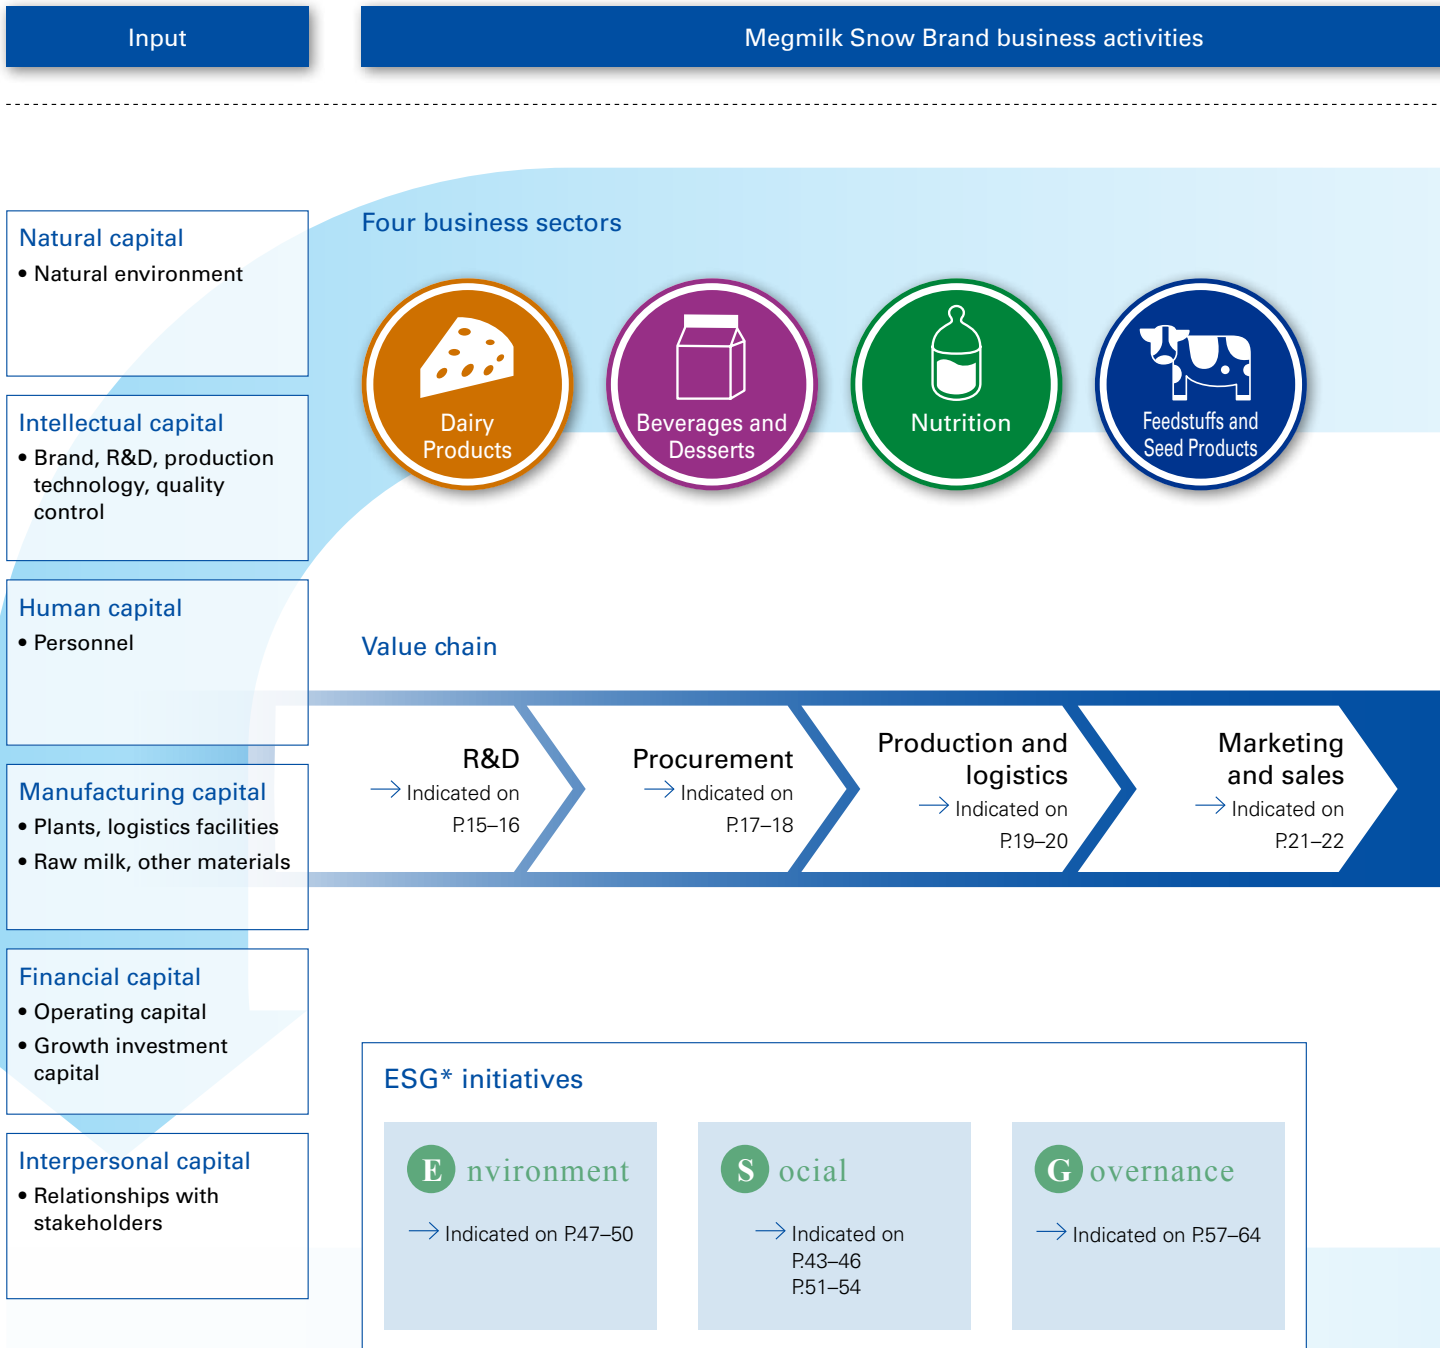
Input

Megmilk Snow Brand business activities

Natural capital
• Natural environment

Intellectual capital
• Brand, R&D, production technology, quality control

Human capital
• Personnel

Manufacturing capital
• Plants, logistics facilities
• Raw milk, other materials

Financial capital
• Operating capital
• Growth investment capital

Interpersonal capital
• Relationships with stakeholders

Four business sectors

Dairy Products

Beverages and Desserts

Nutrition

Feedstuffs and Seed Products

Value chain

R&D
→ Indicated on P.15–16

Procurement
→ Indicated on P.17–18

Production and logistics
→ Indicated on P.19–20

Marketing and sales
→ Indicated on P.21–22

ESG* initiatives

E nvironment
→ Indicated on P.47–50

S ocial
→ Indicated on P.43–46 P.51–54

G overnance
→ Indicated on P.57–64